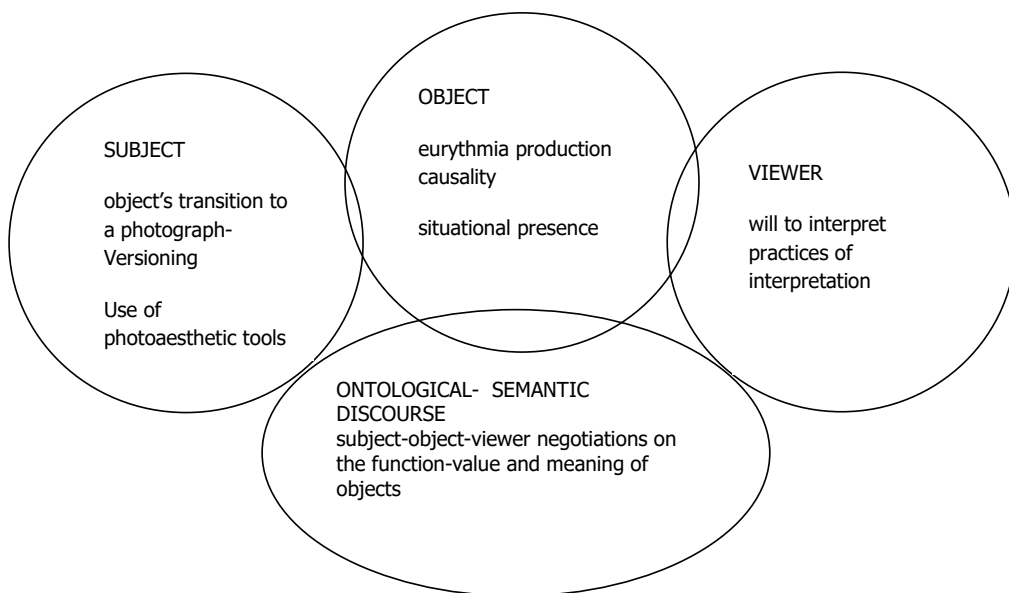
SUBJECT

object's transition to a photograph- Versioning

Use of photoaesthetic tools

OBJECT

eurythmia production causality

situational presence

VIEWER

will to interpret practices of interpretation

ONTOLOGICAL- SEMANTIC DISCOURSE
subject-object-viewer negotiations on the function-value and meaning of objects